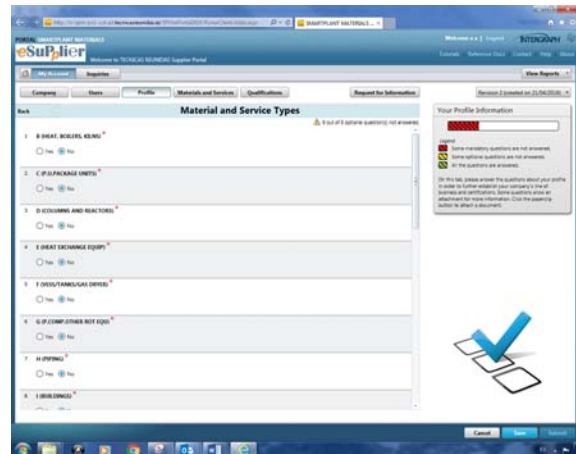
SMARTPLANT MATERIALS

eSuPplier

Welcome to TECNICAS REUNIDAS Supplier Portal

INTERGRAPH

My Account | Inquiries

View Reports

Company | Users | Profile | Materials and Services | Qualifications | Request for Information

Revision 2 (created on 21/04/2016)

Back

Material and Service Types

8 out of 8 optional question(s) not answered.

1 B (HEAT, BOILERS, KILNS) *
Yes No

2 C (P.D.PACKAGE UNITS) *
Yes No

3 D (COLUMNS AND REACTORS) *
Yes No

4 E (HEAT EXCHANGE EQUIP) *
Yes No

5 F (VESS/TANKS/GAS DRYER) *
Yes No

6 G (P.COMP.OTHER ROT EQU) *
Yes No

7 H (PIPING) *
Yes No

8 I (BUILDINGS) *

Your Profile Information

Legend
Some mandatory questions are not answered.
Some optional questions are not answered.
All the questions are answered.

On this tab, please answer the questions about your profile in order to further establish your company in the of business and certifications. Some questions allow an attachment for more information. Click the paperclip button to attach a document.

Cancel | Save | Submit